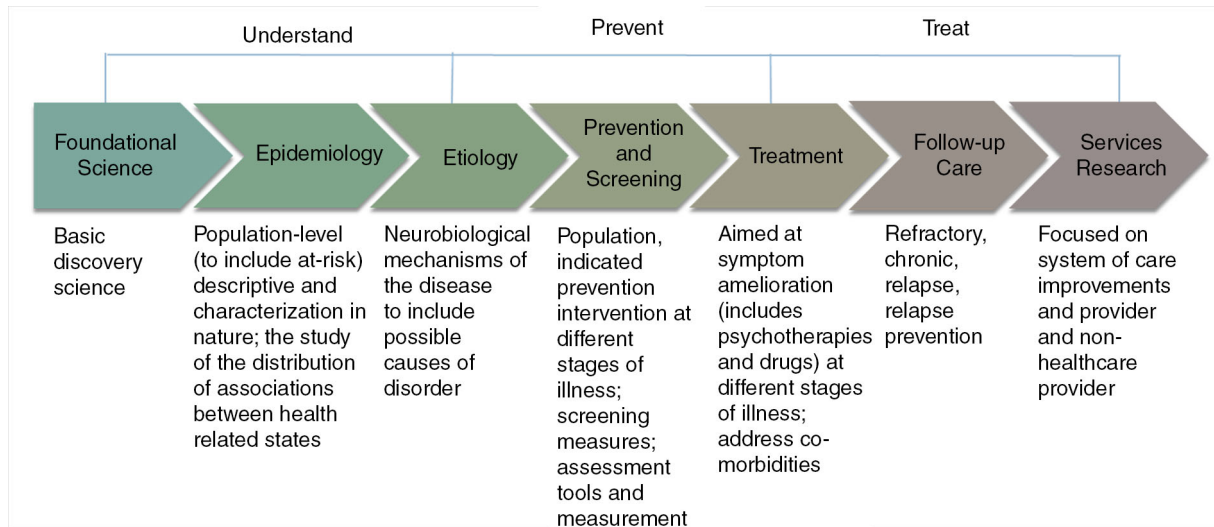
Understand

Prevent

Treat

Foundational Science

Epidemiology

Etiology

Prevention and Screening

Treatment

Follow-up Care

Services Research

Basic discovery science

Population-level (to include at-risk) descriptive and characterization in nature; the study of the distribution of associations between health related states

Neurobiological mechanisms of the disease to include possible causes of disorder

Population, indicated prevention intervention at different stages of illness; screening measures; assessment tools and measurement

Aimed at symptom amelioration (includes psychotherapies and drugs) at different stages of illness; address co-morbidities

Refractory, chronic, relapse, relapse prevention

Focused on system of care improvements and provider and non-healthcare provider